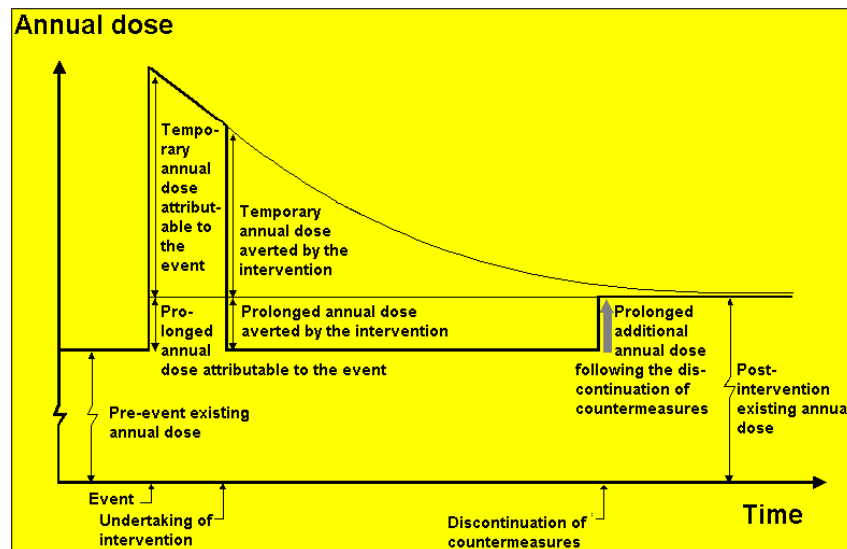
Annual dose

Temporary annual dose attributable to the event

Temporary annual dose averted by the intervention

Prolonged annual dose attributable to the event

Prolonged annual dose averted by the intervention

Prolonged additional annual dose following the discontinuation of countermeasures

Post-intervention existing annual dose

Pre-event existing annual dose

Event

Undertaking of intervention

Discontinuation of countermeasures

Time